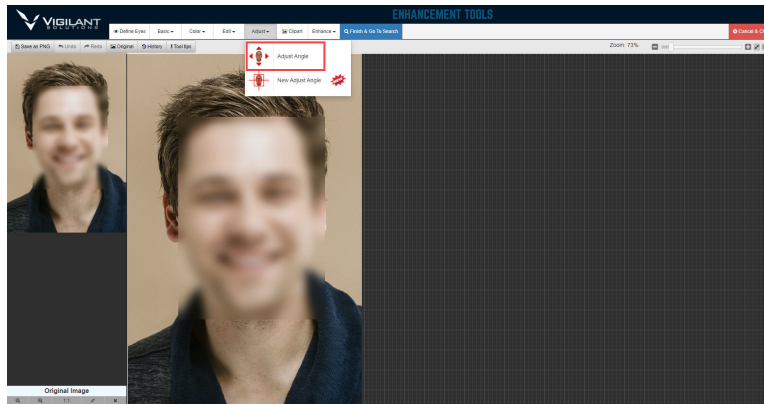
VIGILANT SOLUTIONS

ENHANCEMENT TOOLS

Define Eyes | Basic | Color | Edit | Adjust | Clipart | Enhance | Finish & Go To Search | Cancel & Cl

Save as PNG | Undo | Redo | Original | History | Tool tips

Adjust Angle

New Adjust Angle

NEW

Zoom: 73%

Original Image

1:1